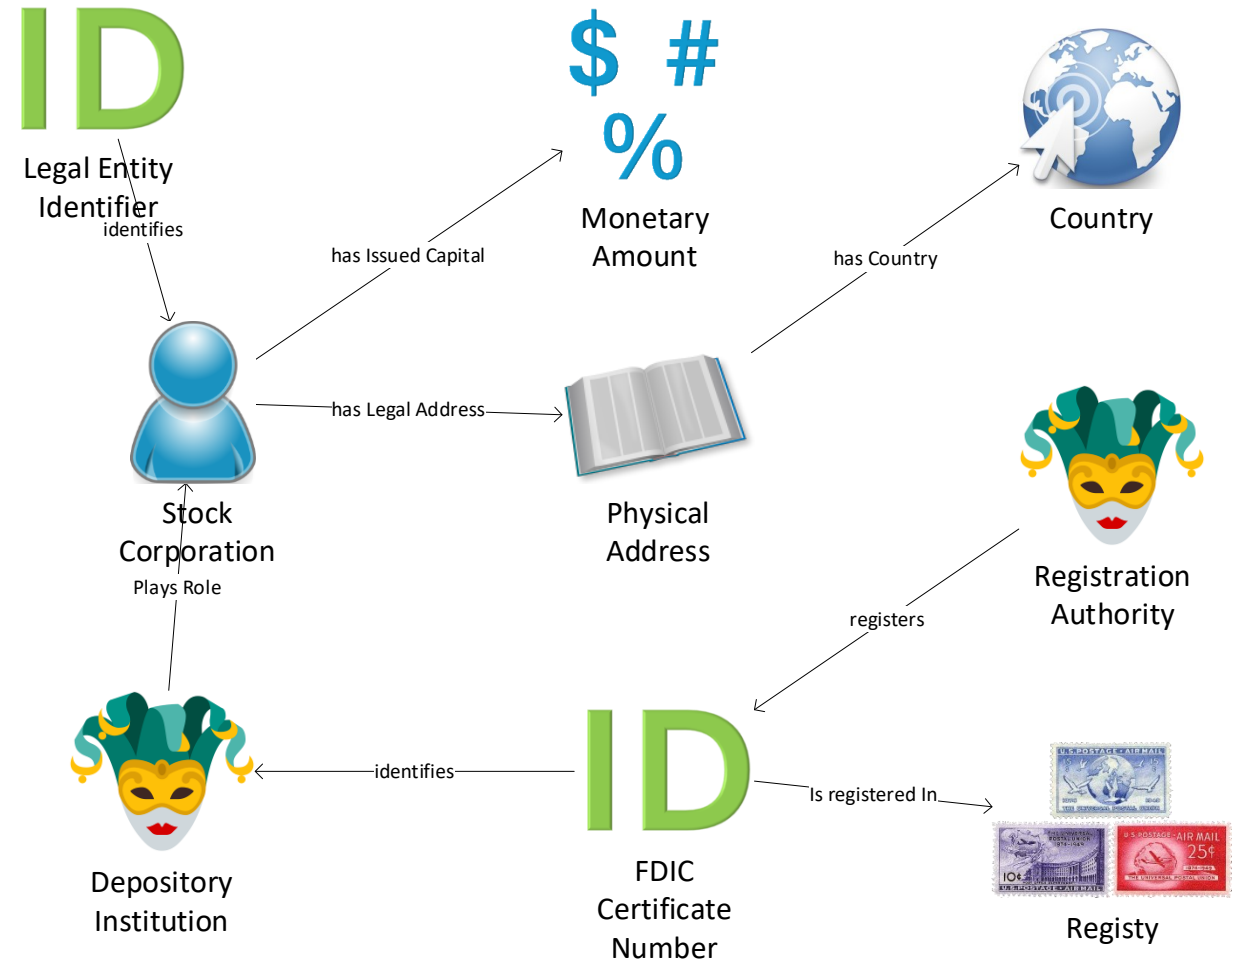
ID

Legal Entity Identifier

identifies

$ #
%

Monetary Amount

has Issued Capital

Country

has Country

has Legal Address

Stock Corporation

Physical Address

Registration Authority

Plays Role

registers

Depository Institution

identifies

ID

FDIC Certificate Number

Is registered In

U.S. POSTAGE • AIR MAIL

10¢

U.S. POSTAGE • AIR MAIL
25¢

Registy